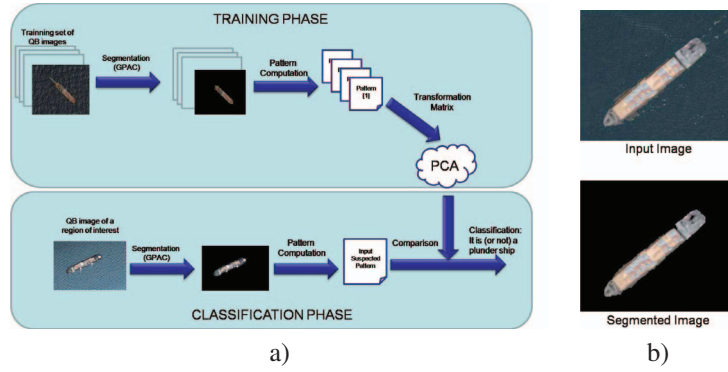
TRAINING PHASE

Trainning set of QB images

Segmentation (GPAC)

Pattern Computation

Pattern [1]

Transformation Matrix

PCA

QB image of a region of interest

Segmentation (GPAC)

Pattern Computation

Input Suspected Pattern

Comparison

Classification: It is (or not) a plunder ship

CLASSIFICATION PHASE

a)

Input Image

Segmented Image

b)